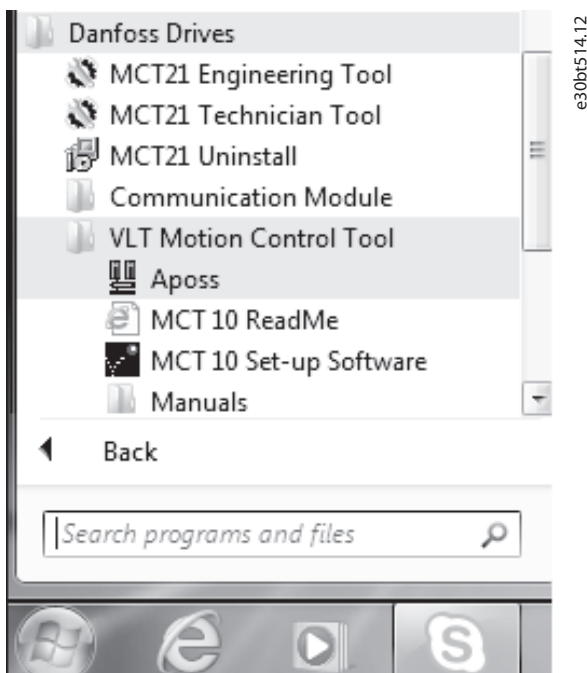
Danfoss Drives
MCT21 Engineering Tool
MCT21 Technician Tool
MCT21 Uninstall
Communication Module
VLT Motion Control Tool
Aposs
MCT 10 ReadMe
MCT 10 Set-up Software
Manuals

Back

Search programs and files

e30bt514.12